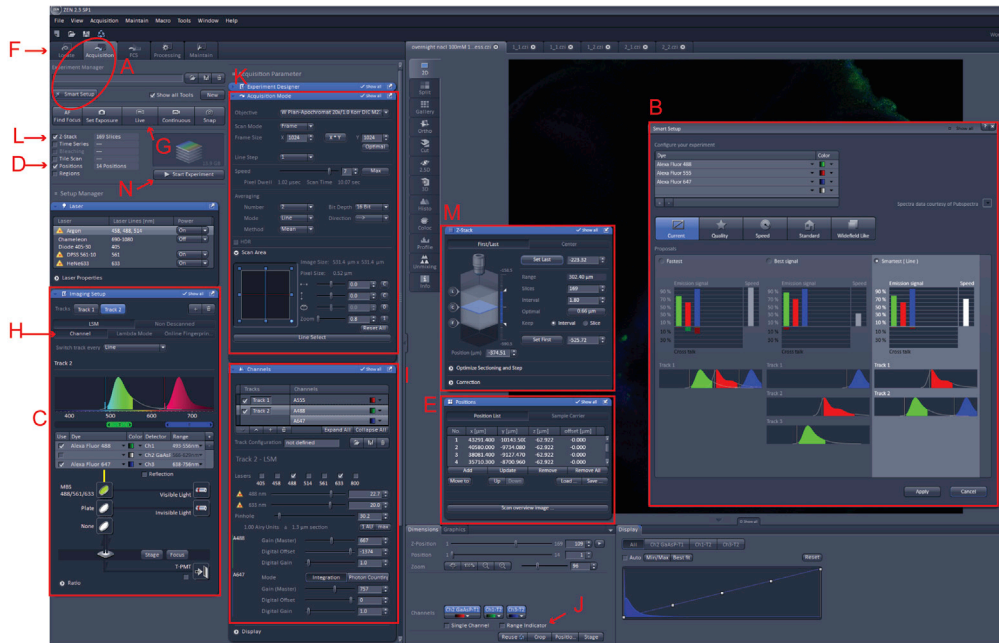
ZEN 2.3 SP1

File View Acquisition Maintain Macro Tools Window Help

F
A
Locate Acquisition FCS Processing Maintain

Experiment Manager

Smart Setup
Show all Tools
New

AF Find Focus
Set Exposure
Live
Continuous
Snap

L
Z-Stack 189 Slices
Time Series
Bleaching
Tile Scan
D
Positions 16 Positions
Regions

G
N
Start Experiment

Setup Manager

Laser

| Laser | Laser Lines (nm) | Power |
|---|---|---|
| Argon | 458, 488, 514 | On |
| Chameleon | 690-1080 | Off |
| Diode 405-30 | 405 | |
| DPSS 561-10 | 561 | On |
| HeNe633 | 633 | On |

Laser Properties

Imaging Setup
Show all

Tracks Track 1 Track 2

H
LSM Non Descanned
Channel Lambda Mode Online Fingerprin

Switch track every Line

C
Track 2

400 500 600 700

| Use | Dye | Color | Detector | Range |
|---|---|---|---|---|
| ✓ | Alexa Fluor 488 | | Ch1 | 495-556nm |
| ✓ | | | Ch2 GaAsP | |
| ✓ | Alexa Fluor 647 | | Ch3 | 656-756nm |

Reflection

MBS 488/561/633
Visible Light
Plate
Invisible Light
None

Stage Focus

T-PMT

Ratio

K
Acquisition Parameter

Experiment Designer
Show all

Acquisition Mode
Show all

Objective W Plan-Apochromat 20x/1.0 DIC M27

Scan Mode Frame
Frame Size X 1024 Y 1024
Optimal

Line Step 1

Speed 7 Max
Pixel Dwell 1.02 µsec Scan Time 10.07 sec

Averaging
Number 1 Bit Depth 16 Bit
Mode Line Direction
Method Mean

HDR

Scan Area
Image Size: 531.4 µm x 531.4 µm
Pixel Size: 0.52 µm

0.0
0.0
0.0
Zoom 0.8
Reset All

Line Select

Channels
Show all

I

| Tracks | Channels |
|---|---|
| ✓ Track 1 | A555 |
| ✓ Track 2 | A488 |
| | A647 |

Expand All Collapse All

Track Configuration not Defined

Track 2 - LSM

Lasers 405 458 488 514 561 633 800

488 nm 22.7
633 nm 20.8

Pinhole 20.2
1.00 Airy Units = 1.5 µm section 1 AU Max

A488
Gain (Master) 667
Digital Offset -1074
Digital Gain 1.0

A647
Mode Integration Photon Counting
Gain (Master) 757
Digital Offset 0
Digital Gain 1.0

Display

overnight mac1 100mM 1...ess.czi
1_1.czi
1_2.czi
1_3.czi
2_1.czi
2_2.czi

2D
Split
Gallery
Ortho
Cut
2.5D
3D
Histo
Colocalization
Profile
Unmixing
Info

M
Z-Stack
Show all

First/Last Center

Set Last -225.32
Range 102.40 µm
Slices 189
Interval 1.80
Optimal 0.66 µm
Keep Interval Slice

Set First -123.71

Position (µm) -974.53

Optimize Sectioning and Step

Correction

E
Positions
Show all

Position List Sample Carrier

| No. | x [µm] | y [µm] | z [µm] | offset [µm] |
|---|---|---|---|---|
| 1 | 43291.400 | 10143.500 | -62.922 | -0.000 |
| 2 | 40580.000 | -9734.080 | -62.922 | -0.000 |
| 3 | 38061.400 | -9127.470 | -62.922 | -0.000 |
| 4 | 35710.300 | -8700.960 | -62.922 | -0.000 |

Add Update Remove Remove All
Move to Up Down Load Save

Scan overview image ...

B
Smart Setup
Show all

Configure your experiment

| Dye | Color |
|---|---|
| Alexa Fluor 488 | |
| Alexa Fluor 555 | |
| Alexa Fluor 647 | |

Spectra data courtesy of Fluorophores

Current Quality Speed Standard Widefield Like

Proposals

Fastest
Best signal
Smartest (Line)

Emission signal Speed

90 %
70 %
50 %
30 %
10 %

Cross talk

Track 1
Track 2
Track 3

Apply Cancel

Dimensions Graphics

Z-Position 109
Position 1
Zoom 96

Channels Ch2 GaAsP-T1 Ch1-T2 Ch3-T2

J
Single Channel
Range Indicator

Reuse Crop Positio... Stage

Display

All Ch2 GaAsP-T1 Ch1-T2 Ch3-T2

Auto Min/Max Best fit
Reset